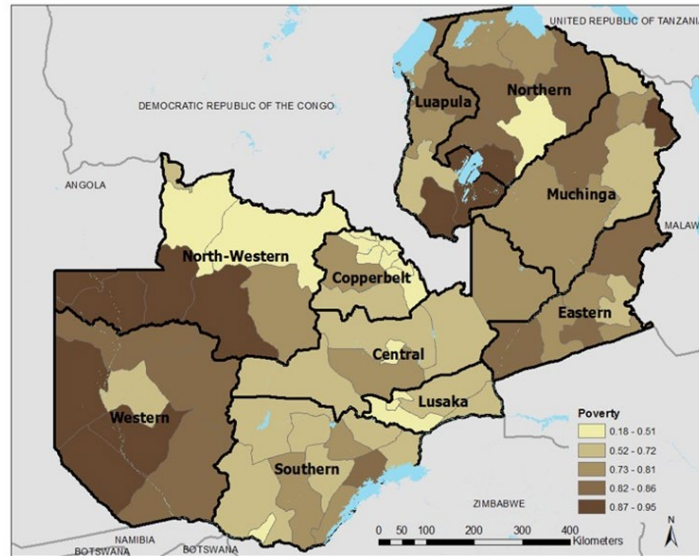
UNITED REPUBLIC OF TANZANI

DEMOCRATIC REPUBLIC OF THE CONGO

Luapula

Northern

ANGOLA

Muchinga

MALAW

North-Western

Copperbelt

Eastern

Central

Lusaka

Western

Poverty

0.18 - 0.51

0.52 - 0.72

0.73 - 0.81

0.82 - 0.86

0.87 - 0.95

Southern

ZIMBABWE

NAMIBIA

BOTSWANA

BOTSWANA

0 50 100 200 300 400 Kilometers